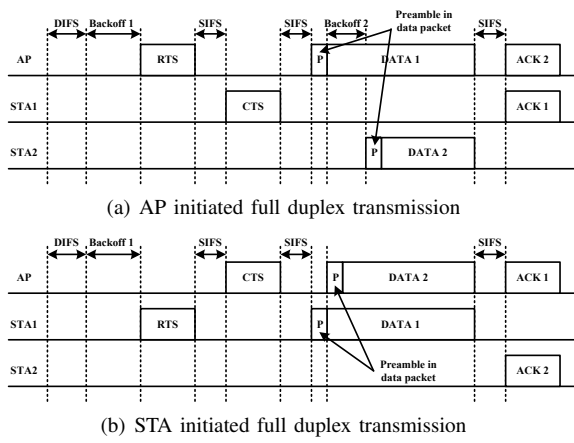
DIFS Backoff 1 SIFS SIFS Backoff 2 Preamble in data packet SIFS

AP RTS P DATA 1 ACK 2

STA1 CTS ACK 1

STA2 P DATA 2

(a) AP initiated full duplex transmission

DIFS Backoff 1 SIFS SIFS SIFS

AP CTS P DATA 2 ACK 1

STA1 RTS P DATA 1

STA2 Preamble in data packet ACK 2

(b) STA initiated full duplex transmission